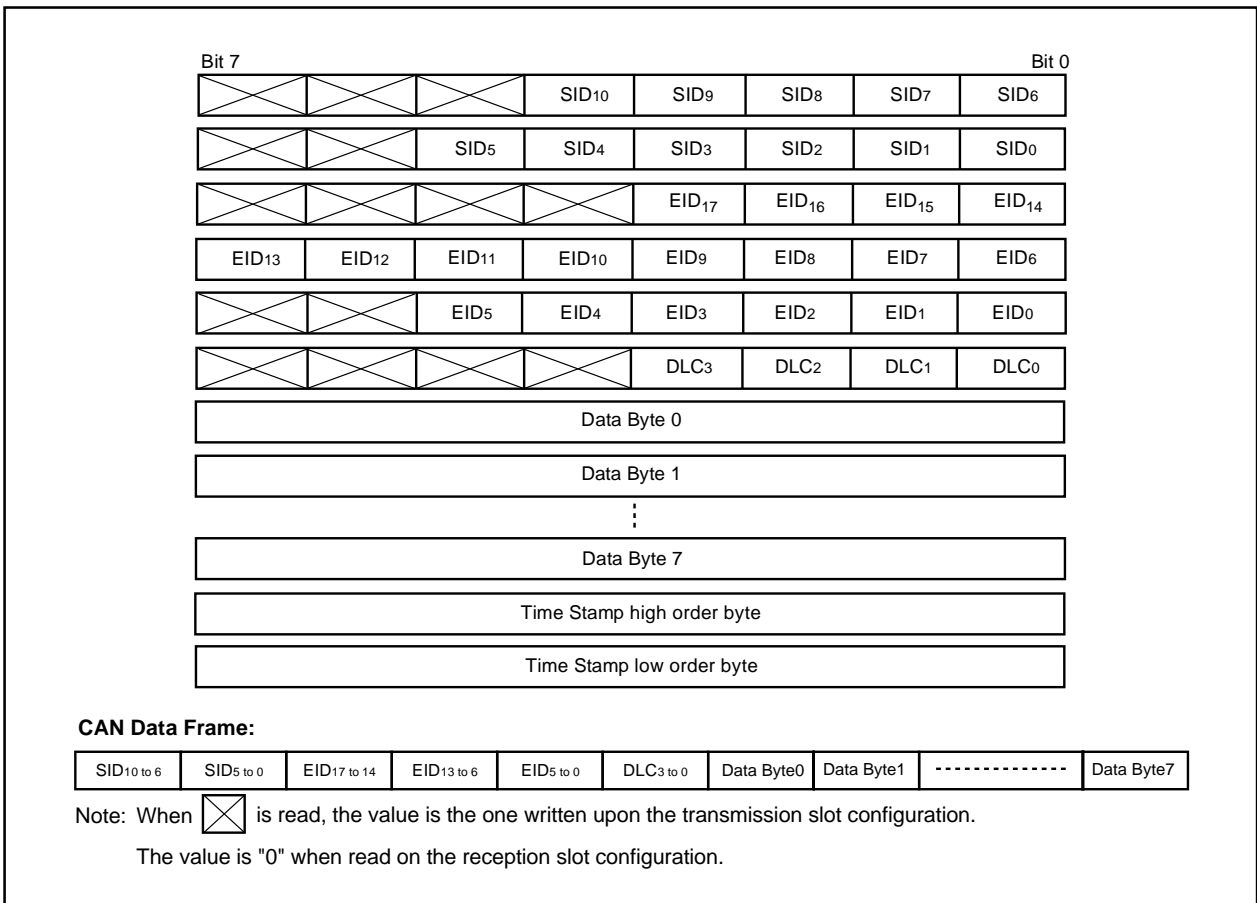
Bit 7 Bit 0

|  |  |  |  |  |  |  |  |
|---|---|---|---|---|---|---|---|
|  |  |  | $SID_{10}$ | $SID_9$ | $SID_8$ | $SID_7$ | $SID_6$ |
|  |  | $SID_5$ | $SID_4$ | $SID_3$ | $SID_2$ | $SID_1$ | $SID_0$ |
|  |  |  |  | $EID_{17}$ | $EID_{16}$ | $EID_{15}$ | $EID_{14}$ |
| $EID_{13}$ | $EID_{12}$ | $EID_{11}$ | $EID_{10}$ | $EID_9$ | $EID_8$ | $EID_7$ | $EID_6$ |
|  |  | $EID_5$ | $EID_4$ | $EID_3$ | $EID_2$ | $EID_1$ | $EID_0$ |
|  |  |  |  | $DLC_3$ | $DLC_2$ | $DLC_1$ | $DLC_0$ |

Data Byte 0

Data Byte 1

Data Byte 7

Time Stamp high order byte

Time Stamp low order byte

CAN Data Frame:

| $SID_{10 \text{ to } 6}$ | $SID_{5 \text{ to } 0}$ | $EID_{17 \text{ to } 14}$ | $EID_{13 \text{ to } 6}$ | $EID_{5 \text{ to } 0}$ | $DLC_{3 \text{ to } 0}$ | Data Byte0 | Data Byte1 | -------------- | Data Byte7 |
|---|---|---|---|---|---|---|---|---|---|

Note: When is read, the value is the one written upon the transmission slot configuration.

The value is "0" when read on the reception slot configuration.